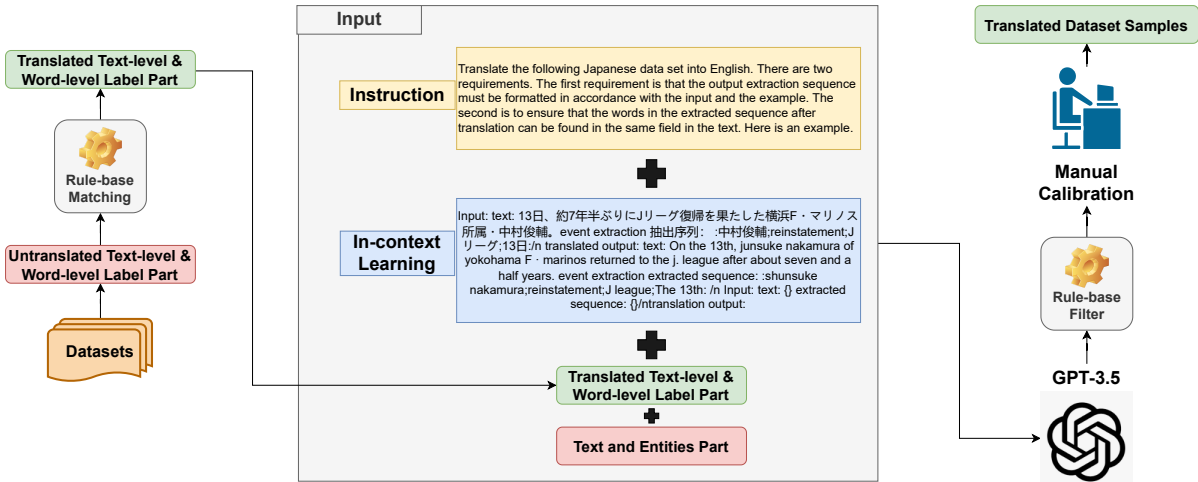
Translated Text-level & Word-level Label Part

Rule-base Matching

Untranslated Text-level & Word-level Label Part

Datasets

Input

Instruction

Translate the following Japanese data set into English. There are two requirements. The first requirement is that the output extraction sequence must be formatted in accordance with the input and the example. The second is to ensure that the words in the extracted sequence after translation can be found in the same field in the text. Here is an example.

In-context Learning

Input: text: 13日、約7年半ぶりにJリーグ復帰を果たした横浜F・マリノス所属・中村俊輔。event extraction 抽出序列： :中村俊輔;reinstatement;Jリーグ;13日:/n translated output: text: On the 13th, junsuke nakamura of yokohama F · marinos returned to the j. league after about seven and a half years. event extraction extracted sequence: :shunsuke nakamura;reinstatement;J league;The 13th: /n Input: text: {} extracted sequence: {}/ntranslation output:

Translated Text-level & Word-level Label Part

Text and Entities Part

Translated Dataset Samples

Manual Calibration

Rule-base Filter

GPT-3.5